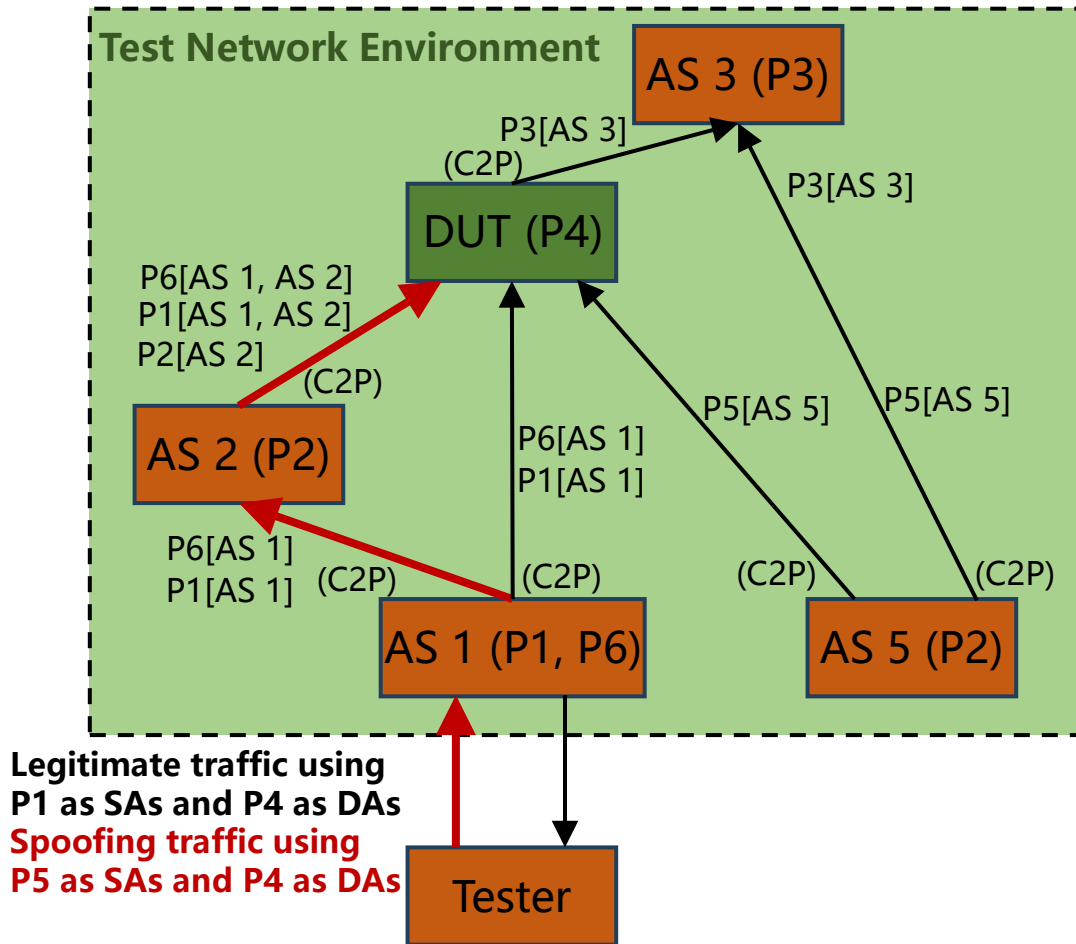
Test Network Environment

AS 3 (P3)

P3[AS 3]
(C2P)

P3[AS 3]

DUT (P4)

P6[AS 1, AS 2]
P1[AS 1, AS 2]
P2[AS 2]
(C2P)

AS 2 (P2)

P6[AS 1]
P1[AS 1]

P5[AS 5]

P5[AS 5]

P6[AS 1]
P1[AS 1]
(C2P)
(C2P)

(C2P)
(C2P)

AS 1 (P1, P6)

AS 5 (P2)

Legitimate traffic using P1 as SAs and P4 as DAs
Spoofing traffic using P5 as SAs and P4 as DAs

Tester